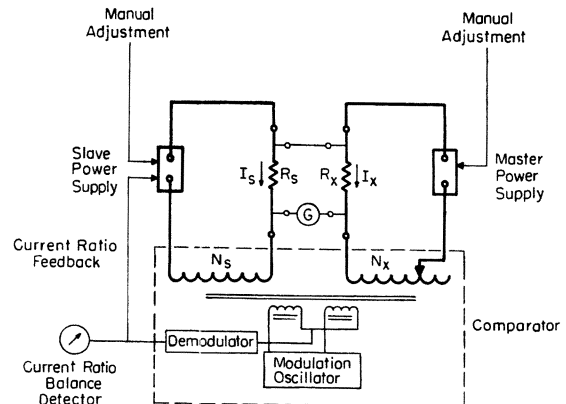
Manual Adjustment

Manual Adjustment

Slave Power Supply

Master Power Supply

$I_S$

$R_S$

$R_X$

$I_X$

G

Current Ratio Feedback

$N_S$

$N_X$

Comparator

Demodulator

Modulation Oscillator

Current Ratio Balance Detector